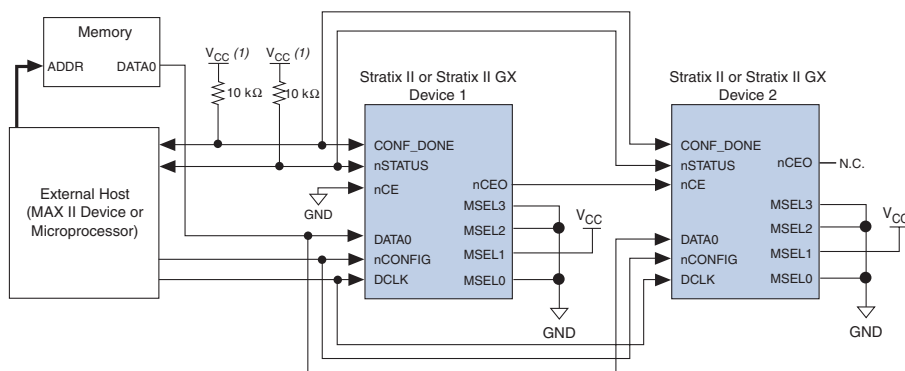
Memory

ADDR DATA0

$V_{CC}$ *(1)* $V_{CC}$ *(1)*

10 kΩ 10 kΩ

Stratix II or Stratix II GX Device 1

Stratix II or Stratix II GX Device 2

CONF_DONE
nSTATUS
nCE
nCEO
MSEL3
MSEL2
MSEL1
MSEL0
DATA0
nCONFIG
DCLK

$V_{CC}$

GND

GND

CONF_DONE
nSTATUS
nCEO
N.C.
nCE
MSEL3
MSEL2
MSEL1
MSEL0
DATA0
nCONFIG
DCLK

$V_{CC}$

GND

External Host (MAX II Device or Microprocessor)